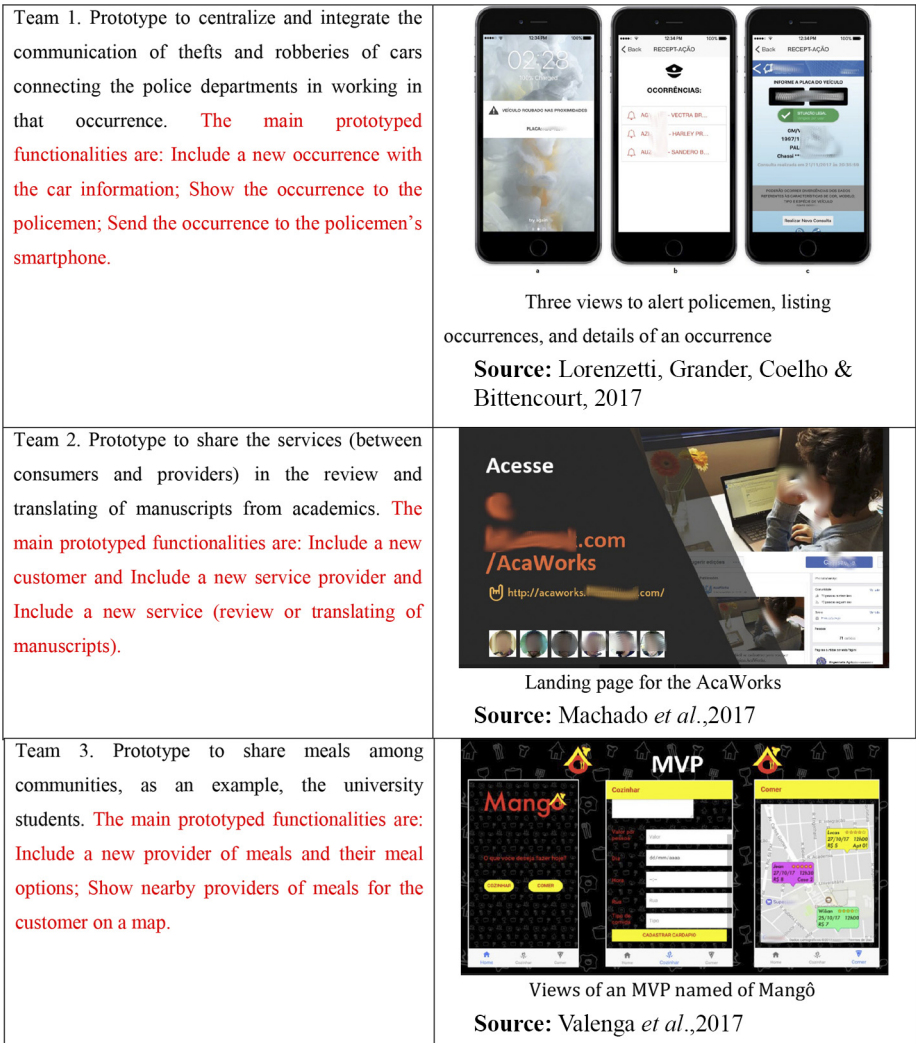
| | |
|---|---|
| Team 1. Prototype to centralize and integrate the communication of thefts and robberies of cars connecting the police departments in working in that occurrence. The main prototyped functionalities are: Include a new occurrence with the car information; Show the occurrence to the policemen; Send the occurrence to the policemen's smartphone. | 12:34 PM 02:23 VEÍCULO ROUBADO NAS PROXIMIDADES PLACA: Back RECEPT-AÇÃO OCORRÊNCIAS: AG... - VECTRA BR... AZ... - HARLEY PR... AU... - SANDERO B... Back RECEPT-AÇÃO INFORME A PLACA DO VEÍCULO SITUAÇÃO LEGAL Realizar Nova Consulta a b c Three views to alert policemen, listing occurrences, and details of an occurrence **Source:** Lorenzetti, Grander, Coelho & Bittencourt, 2017 |
| Team 2. Prototype to share the services (between consumers and providers) in the review and translating of manuscripts from academics. The main prototyped functionalities are: Include a new customer and Include a new service provider and Include a new service (review or translating of manuscripts). | Acesse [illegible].com /AcaWorks http://acaworks.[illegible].com/ Landing page for the AcaWorks **Source:** Machado *et al.*,2017 |
| Team 3. Prototype to share meals among communities, as an example, the university students. The main prototyped functionalities are: Include a new provider of meals and their meal options; Show nearby providers of meals for the customer on a map. | MVP Mangô O que você deseja fazer hoje? COZINHAR COMER Cozinhar CADASTRAR CARDÁPIO Comer Home Cozinhar Comer Views of an MVP named of Mangô **Source:** Valenga *et al.*,2017 |